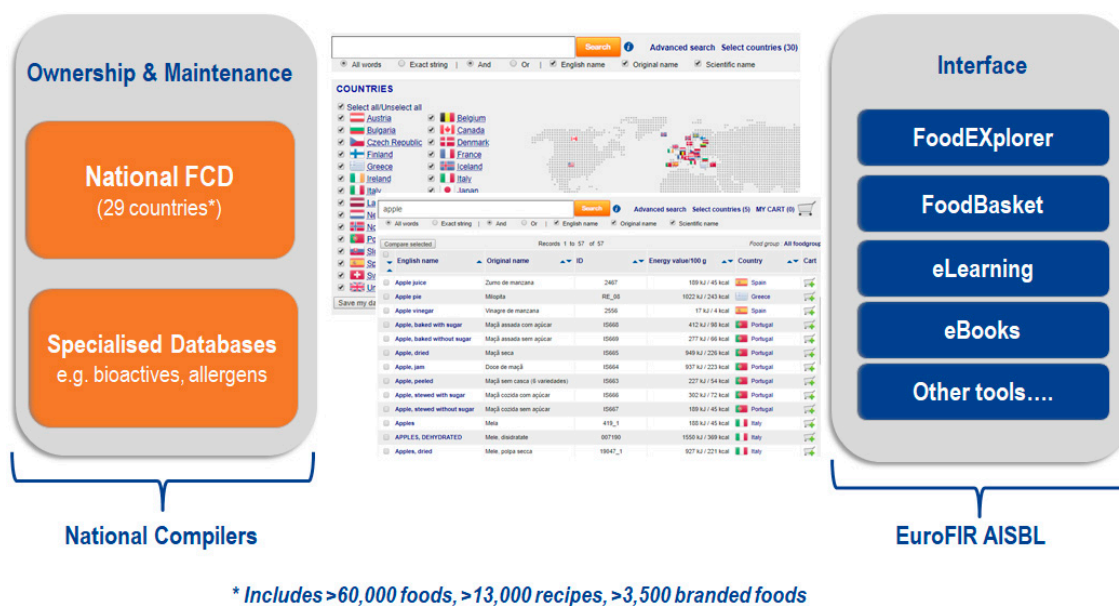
Ownership & Maintenance

National FCD
(29 countries*)

Specialised Databases
e.g. bioactives, allergens

National Compilers

Search
Advanced search Select countries (30)
All words Exact string | And Or | English name Original name Scientific name

COUNTRIES
Select all/Unselect all
Austria
Bulgaria
Czech Republic
Finland
Greece
Ireland
Italy
Belgium
Canada
Denmark
France
Iceland
Italy
Japan

apple
Search
Advanced search Select countries (5) MY CART (0)
All words Exact string | And Or | English name Original name Scientific name

Compare selected
Records 1 to 57 of 57
Food group: All foodgroup

| English name | Original name | ID | Energy value/100 g | Country | Cart |
|---|---|---|---|---|---|
| Apple juice | Zumo de manzana | 2467 | 189 kJ / 45 kcal | Spain | |
| Apple pie | Milopita | RE_08 | 1022 kJ / 243 kcal | Greece | |
| Apple vinegar | Vinagre de manzana | 2556 | 17 kJ / 4 kcal | Spain | |
| Apple, baked with sugar | Maçã assada com açúcar | IS668 | 412 kJ / 98 kcal | Portugal | |
| Apple, baked without sugar | Maçã assada sem açúcar | IS669 | 277 kJ / 66 kcal | Portugal | |
| Apple, dried | Maçã seca | IS665 | 949 kJ / 226 kcal | Portugal | |
| Apple, jam | Doce de maçã | IS664 | 937 kJ / 223 kcal | Portugal | |
| Apple, peeled | Maçã sem casca (6 variedades) | IS663 | 227 kJ / 54 kcal | Portugal | |
| Apple, stewed with sugar | Maçã cozida com açúcar | IS666 | 302 kJ / 72 kcal | Portugal | |
| Apple, stewed without sugar | Maçã cozida sem açúcar | IS667 | 189 kJ / 45 kcal | Portugal | |
| Apples | Mela | 419_1 | 188 kJ / 45 kcal | Italy | |
| APPLES, DEHYDRATED | Mele, disidratate | 007190 | 1550 kJ / 369 kcal | Italy | |
| Apples, dried | Mele, polpa secca | 19047_1 | 927 kJ / 221 kcal | Italy | |

Save my da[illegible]

Interface

FoodEXplorer

FoodBasket

eLearning

eBooks

Other tools....

EuroFIR AISBL

* Includes >60,000 foods, >13,000 recipes, >3,500 branded foods